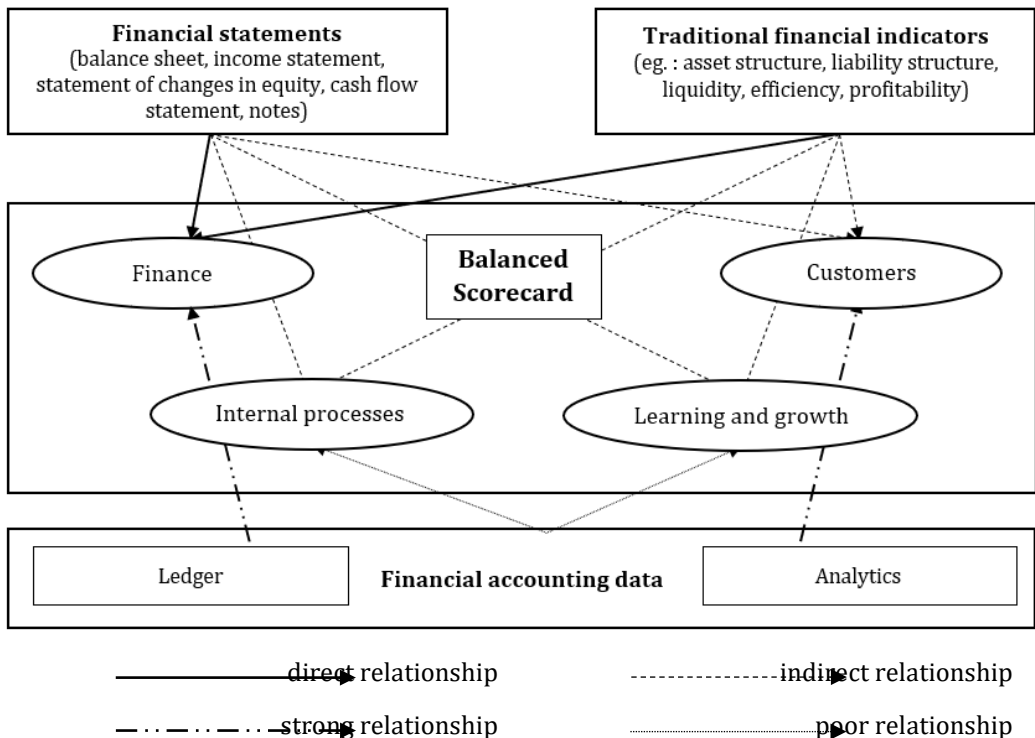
**Financial statements**
(balance sheet, income statement, statement of changes in equity, cash flow statement, notes)

**Traditional financial indicators**
(eg. : asset structure, liability structure, liquidity, efficiency, profitability)

Finance

**Balanced Scorecard**

Customers

Internal processes

Learning and growth

Ledger

**Financial accounting data**

Analytics

direct relationship

indirect relationship

strong relationship

poor relationship